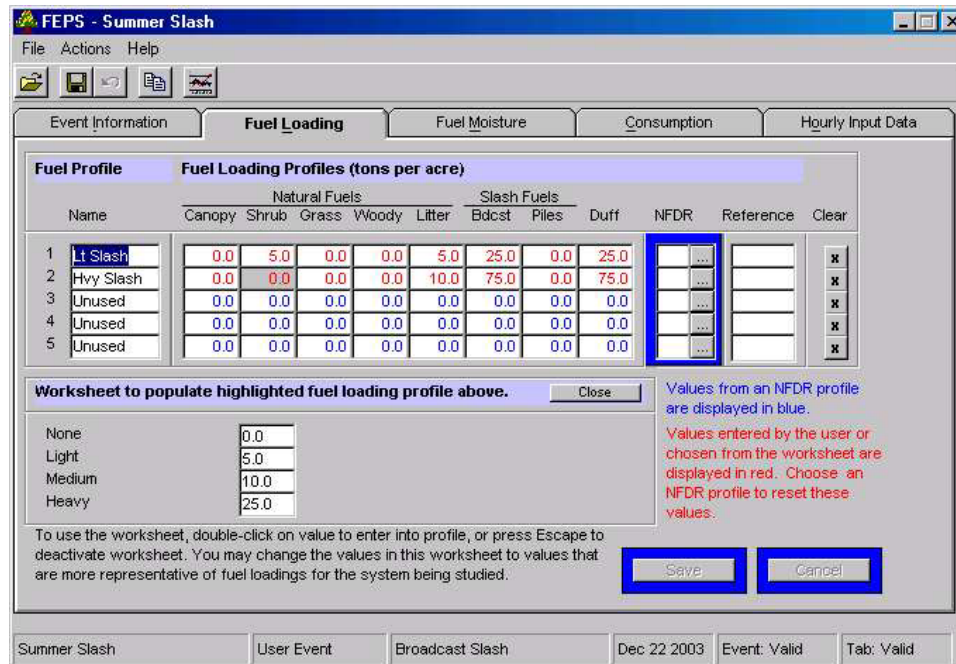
FEPS - Summer Slash

File Actions Help

Event Information | Fuel Loading | Fuel Moisture | Consumption | Hourly Input Data

Fuel Profile Fuel Loading Profiles (tons per acre)

| | Name | Canopy | Shrub | Grass | Woody | Litter | Bdcst | Piles | Duff | NFDR | Reference | Clear |
|---|---|---|---|---|---|---|---|---|---|---|---|---|
| | | Natural Fuels | | | | | Slash Fuels | | | | | |
| 1 | Lt Slash | 0.0 | 5.0 | 0.0 | 0.0 | 5.0 | 25.0 | 0.0 | 25.0 | ... | | x |
| 2 | Hvy Slash | 0.0 | 0.0 | 0.0 | 0.0 | 10.0 | 75.0 | 0.0 | 75.0 | ... | | x |
| 3 | Unused | 0.0 | 0.0 | 0.0 | 0.0 | 0.0 | 0.0 | 0.0 | 0.0 | ... | | x |
| 4 | Unused | 0.0 | 0.0 | 0.0 | 0.0 | 0.0 | 0.0 | 0.0 | 0.0 | ... | | x |
| 5 | Unused | 0.0 | 0.0 | 0.0 | 0.0 | 0.0 | 0.0 | 0.0 | 0.0 | ... | | x |

Worksheet to populate highlighted fuel loading profile above. Close

None 0.0
Light 5.0
Medium 10.0
Heavy 25.0

To use the worksheet, double-click on value to enter into profile, or press Escape to deactivate worksheet. You may change the values in this worksheet to values that are more representative of fuel loadings for the system being studied.

Values from an NFDR profile are displayed in blue.

Values entered by the user or chosen from the worksheet are displayed in red. Choose an NFDR profile to reset these values.

Save Cancel

Summer Slash | User Event | Broadcast Slash | Dec 22 2003 | Event: Valid | Tab: Valid